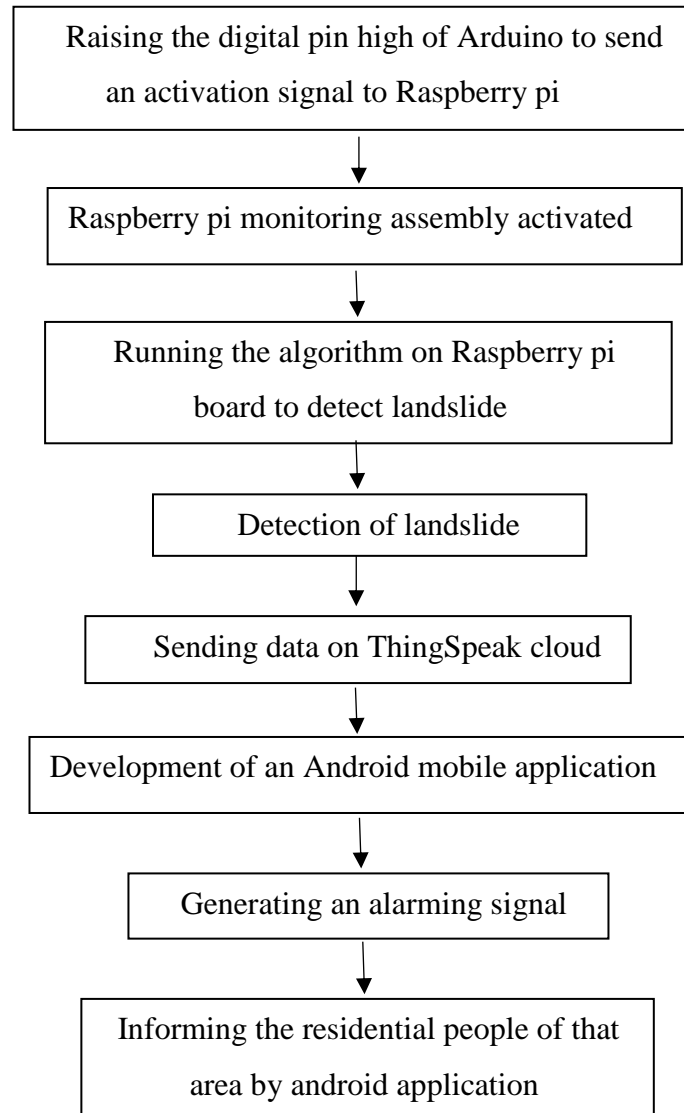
Raising the digital pin high of Arduino to send an activation signal to Raspberry pi

Raspberry pi monitoring assembly activated

Running the algorithm on Raspberry pi board to detect landslide

Detection of landslide

Sending data on ThingSpeak cloud

Development of an Android mobile application

Generating an alarming signal

Informing the residential people of that area by android application